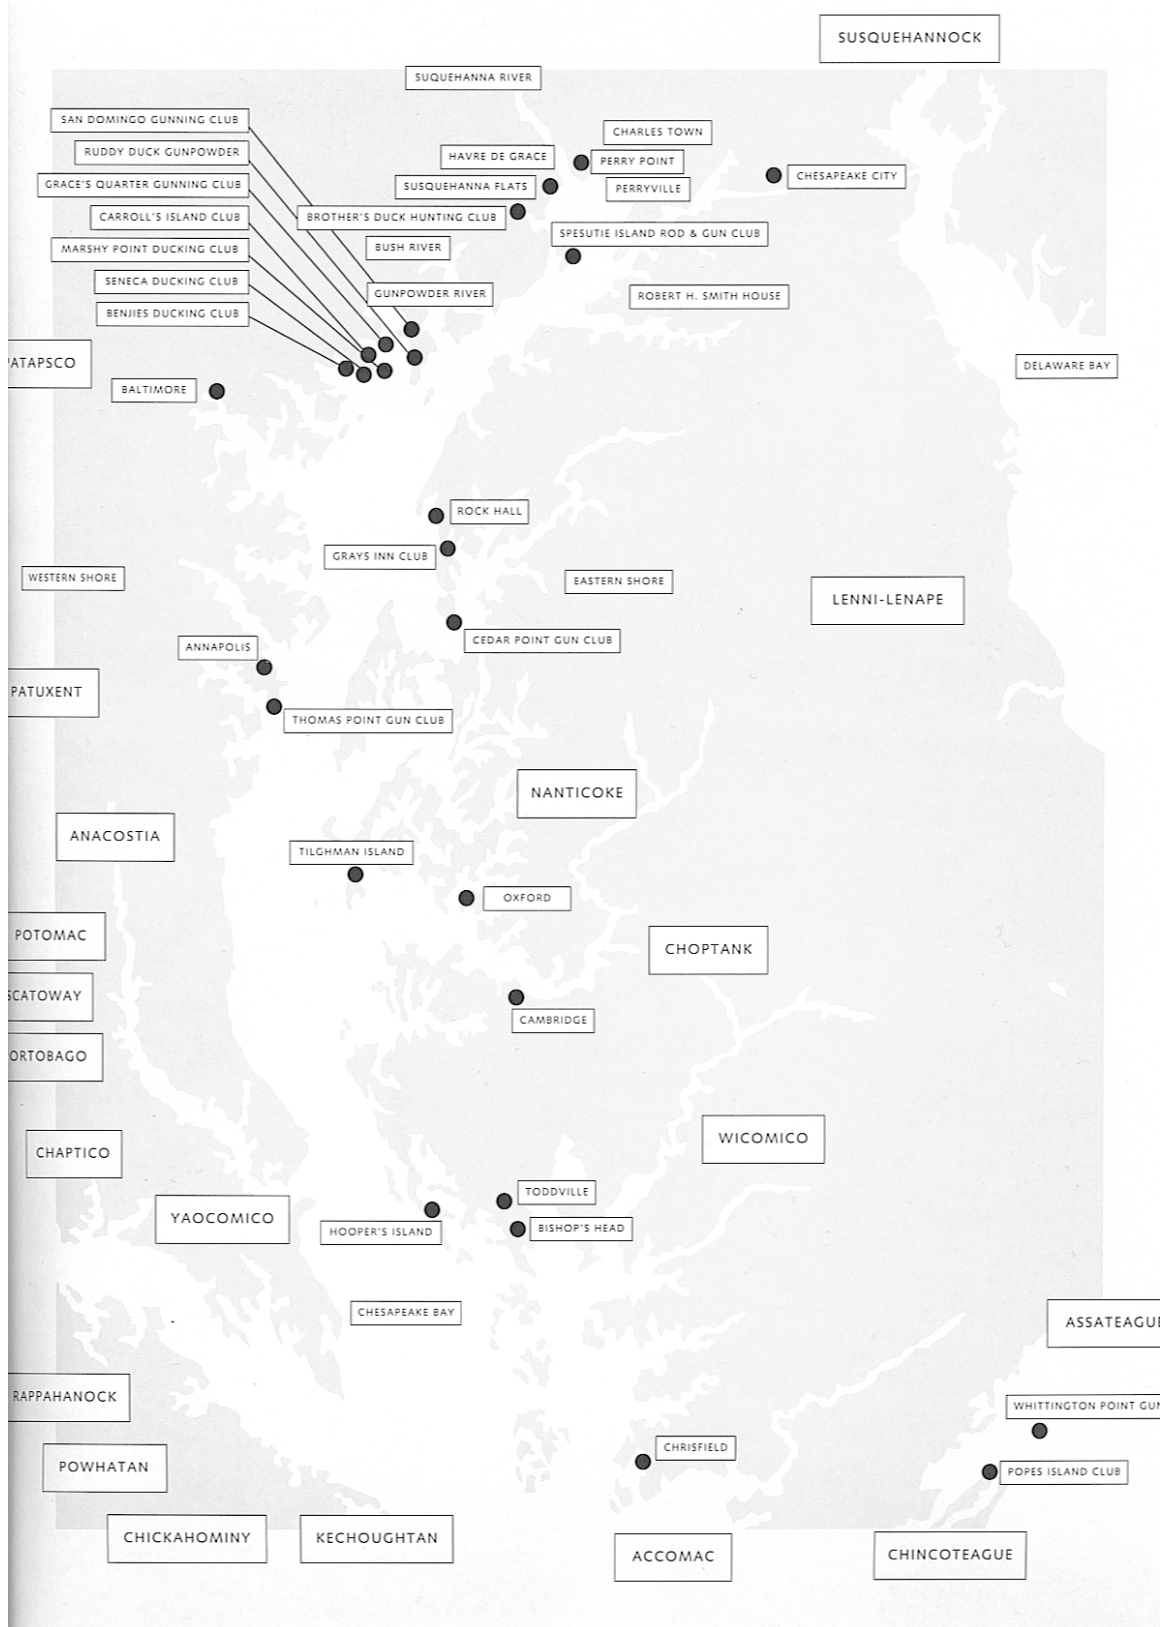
SUSQUEHANNOCK

SUSQUEHANNA RIVER

SAN DOMINGO GUNNING CLUB
RUDDY DUCK GUNPOWDER
GRACE'S QUARTER GUNNING CLUB
CARROLL'S ISLAND CLUB
MARSHY POINT DUCKING CLUB
SENECA DUCKING CLUB
BENJIES DUCKING CLUB

CHARLES TOWN
HAVRE DE GRACE
PERRY POINT
SUSQUEHANNA FLATS
PERRYVILLE
CHESAPEAKE CITY
BROTHER'S DUCK HUNTING CLUB
SPESUTIE ISLAND ROD & GUN CLUB
BUSH RIVER
GUNPOWDER RIVER
ROBERT H. SMITH HOUSE

ATAPSCO
BALTIMORE
DELAWARE BAY

ROCK HALL
GRAYS INN CLUB
WESTERN SHORE
EASTERN SHORE
LENNI-LENAPE
CEDAR POINT GUN CLUB
ANNAPOLIS
PATUXENT
THOMAS POINT GUN CLUB

NANTICOKE
ANACOSTIA
TILGHMAN ISLAND
OXFORD
POTOMAC
CHOPTANK
CATOWAY
CAMBRIDGE
ORTOBAGO

CHAPTICO
WICOMICO
TODDVILLE
YAOCOMICO
HOOPER'S ISLAND
BISHOP'S HEAD
CHESAPEAKE BAY
ASSATEAGU
RAPPAHANOCK
WHITTINGTON POINT GUN
CHRISFIELD
POWHATAN
POPES ISLAND CLUB
CHICKAHOMINY
KECHOUGHTAN
ACCOMAC
CHINCOTEAGUE